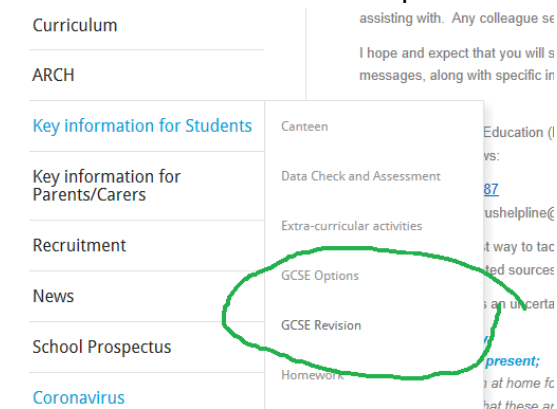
Curriculum

ARCH

Key information for Students

Key information for Parents/Carers

Recruitment

News

School Prospectus

Coronavirus

Canteen

Data Check and Assessment

Extra-curricular activities

GCSE Options

GCSE Revision

Homework

assisting with. Any colleague se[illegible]

I hope and expect that you will s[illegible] messages, along with specific in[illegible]

Education ([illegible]
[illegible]s:

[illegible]87
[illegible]ushelpline@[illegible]

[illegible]t way to tac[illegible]
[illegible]ted sources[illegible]

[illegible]s an uncerta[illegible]

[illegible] present;
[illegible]n at home fo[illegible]
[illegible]hat these a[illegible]